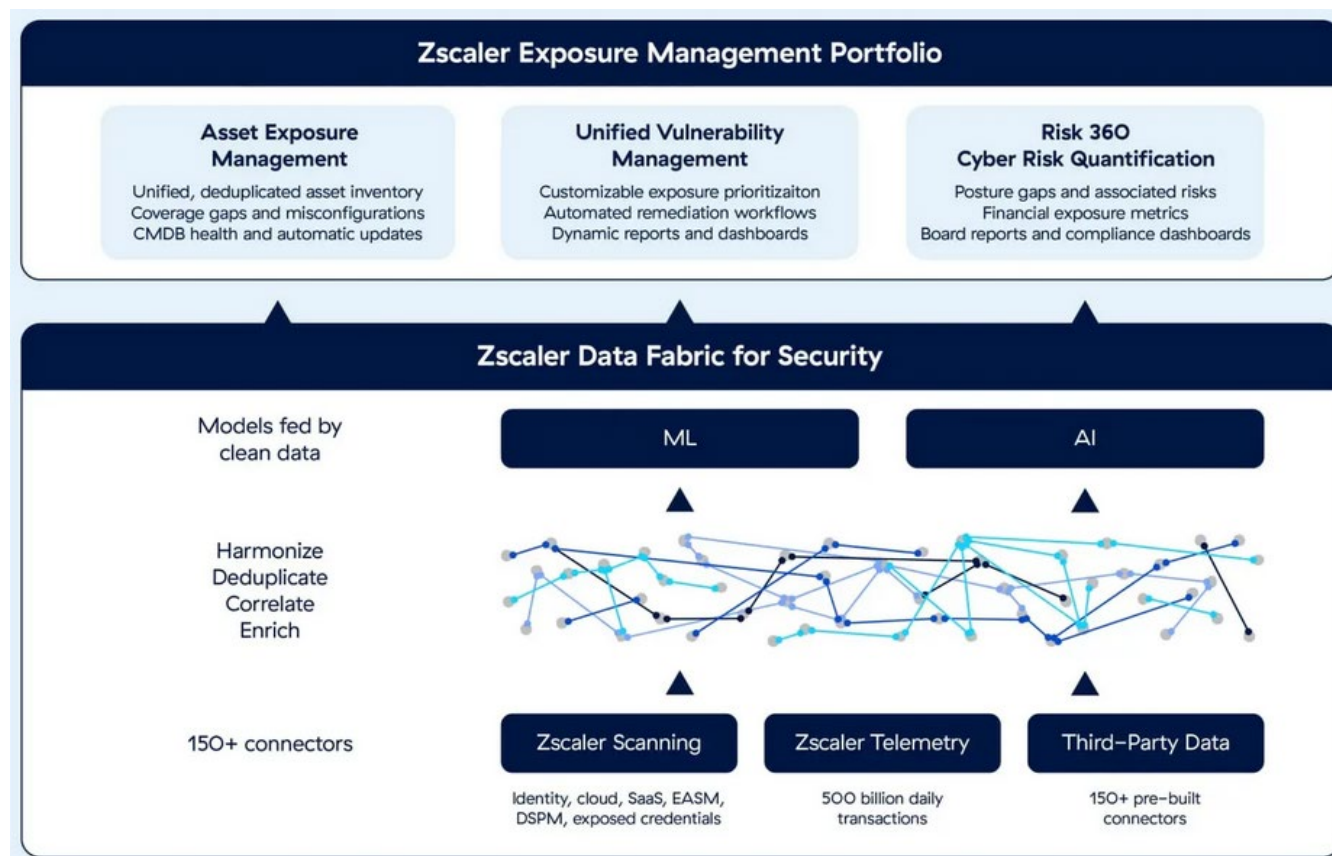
Zscaler Exposure Management Portfolio

Asset Exposure Management
Unified, deduplicated asset inventory
Coverage gaps and misconfigurations
CMDB health and automatic updates

Unified Vulnerability Management
Customizable exposure prioritizaiton
Automated remediation workflows
Dynamic reports and dashboards

Risk 360 Cyber Risk Quantification
Posture gaps and associated risks
Financial exposure metrics
Board reports and compliance dashboards

Zscaler Data Fabric for Security

Models fed by clean data

ML

AI

Harmonize
Deduplicate
Correlate
Enrich

150+ connectors

Zscaler Scanning
Identity, cloud, SaaS, EASM, DSPM, exposed credentials

Zscaler Telemetry
500 billion daily transactions

Third-Party Data
150+ pre-built connectors